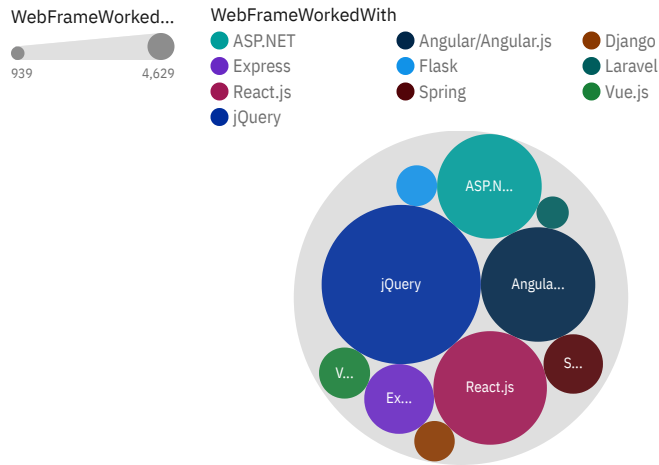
WebFrameWorked...

939

4,629

WebFrameWorkedWith

ASP.NET

Angular/Angular.js

Django

Express

Flask

Laravel

React.js

Spring

Vue.js

jQuery

ASP.N...

jQuery

Angula...

V...

S...

React.js

Ex...